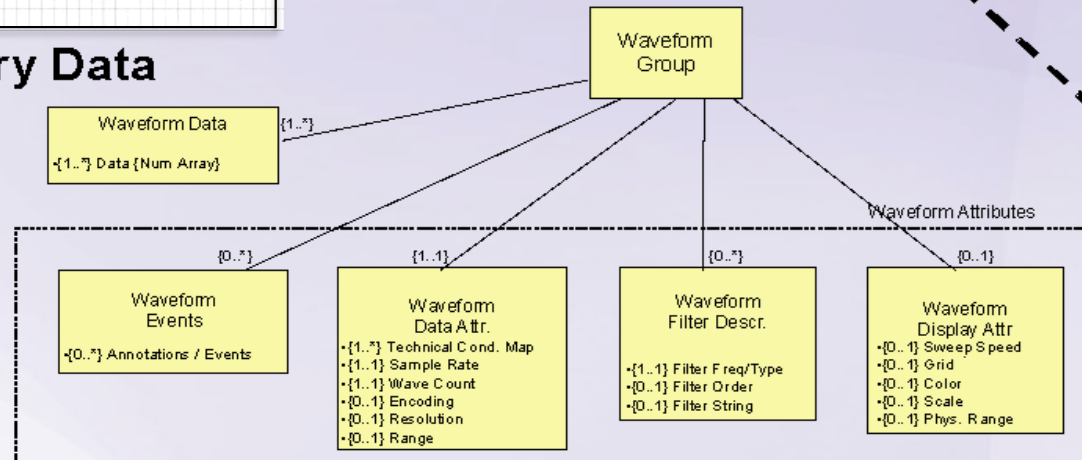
ry Data

Waveform Group

Waveform Data
•{1..*} Data {Num Array}

{1..*}

Waveform Attributes

{0..*}
Waveform Events
•{0..*} Annotations / Events

{1..1}
Waveform Data Attr.
•{1..*} Technical Cond. Map
•{1..1} Sample Rate
•{1..1} Wave Count
•{0..1} Encoding
•{0..1} Resolution
•{0..1} Range

{0..*}
Waveform Filter Descr.
•{1..1} Filter Freq/Type
•{0..1} Filter Order
•{0..1} Filter String

{0..1}
Waveform Display Attr
•{0..1} Sweep Speed
•{0..1} Grid
•{0..1} Color
•{0..1} Scale
•{0..1} Phys. Range